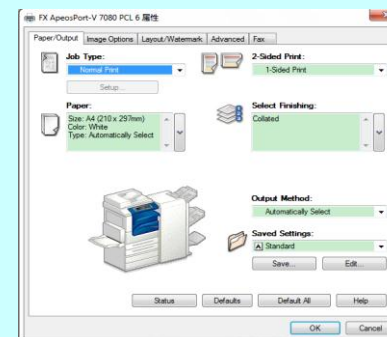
FX ApeosPort-V 7080 PCL 6 屬性

Paper/Output | Image Options | Layout/Watermark | Advanced | Fax

Job Type:
Normal Print
Setup...

2-Sided Print:
1-Sided Print

Paper:
Size: A4 (210 x 297mm)
Color: White
Type: Automatically Select

Select Finishing:
Collated

Output Method:
Automatically Select

Saved Settings:
Standard
Save...
Edit...

Status
Defaults
Default All
Help

OK
Cancel